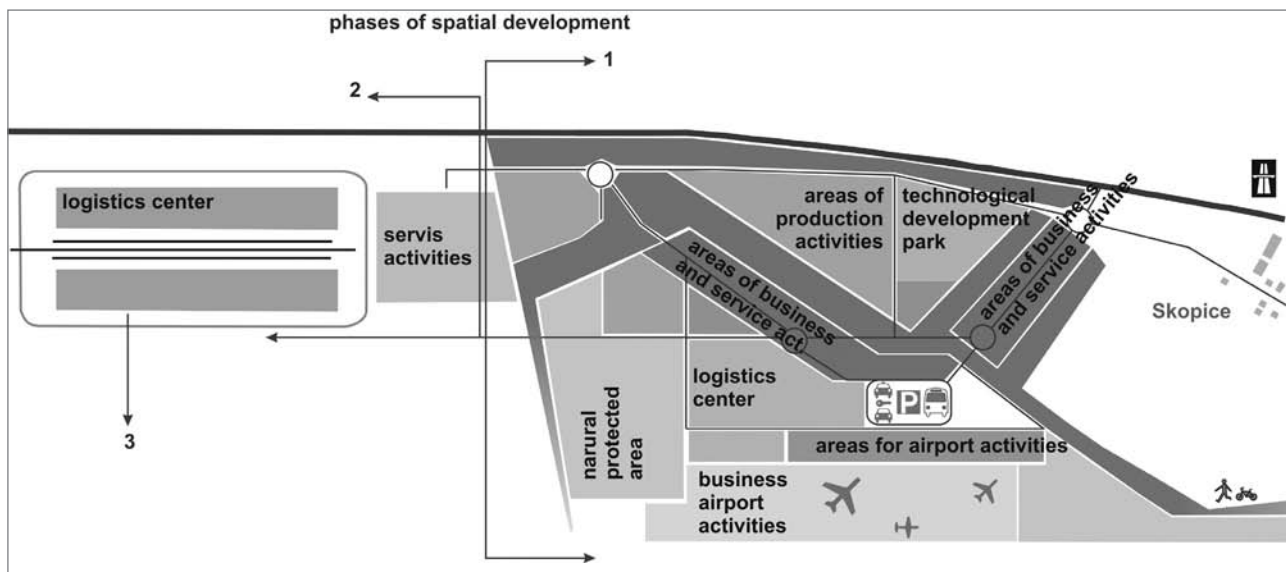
phases of spatial development

1

2

3

logistics center

servis activities

areas of production activities

technological development park

areas of business and service activities

areas of business and service act

Skopice

logistics center

P

narural protected area

areas for airport activities

business airport activities